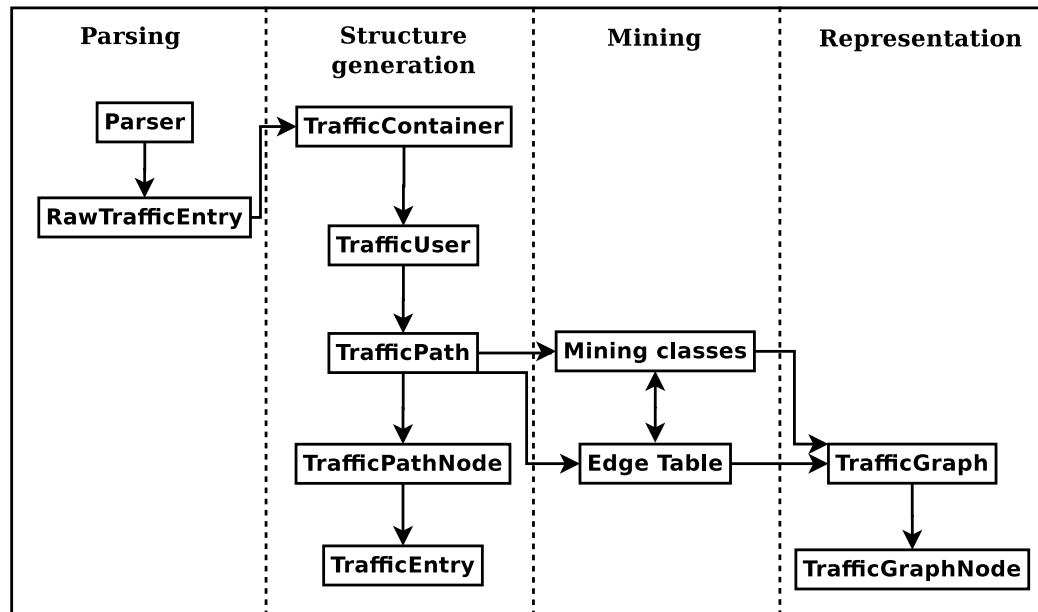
Parsing

Parser

RawTrafficEntry

Structure generation

TrafficContainer

TrafficUser

TrafficPath

TrafficPathNode

TrafficEntry

Mining

Mining classes

Edge Table

Representation

TrafficGraph

TrafficGraphNode